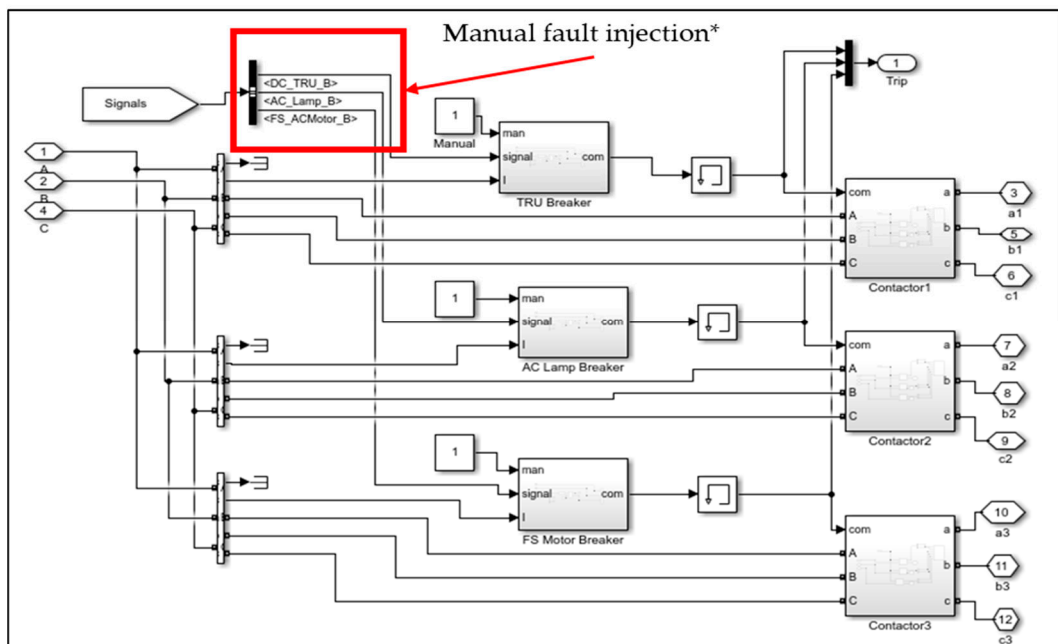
Manual fault injection*

Signals

<DC_TRU_B>

<AC_Lamp_B>

<FS_ACMotor_B>

1

Trip

1

Manual

man

signal

com

I

TRU Breaker

1

A

2

B

4

C

com

A

B

C

a

b

c

Contactor1

3

a1

5

b1

6

c1

1

man

signal

com

I

AC Lamp Breaker

com

A

B

C

a

b

c

Contactor2

7

a2

8

b2

9

c2

1

man

signal

com

I

FS Motor Breaker

com

A

B

C

a

b

c

Contactor3

10

a3

11

b3

12

c3